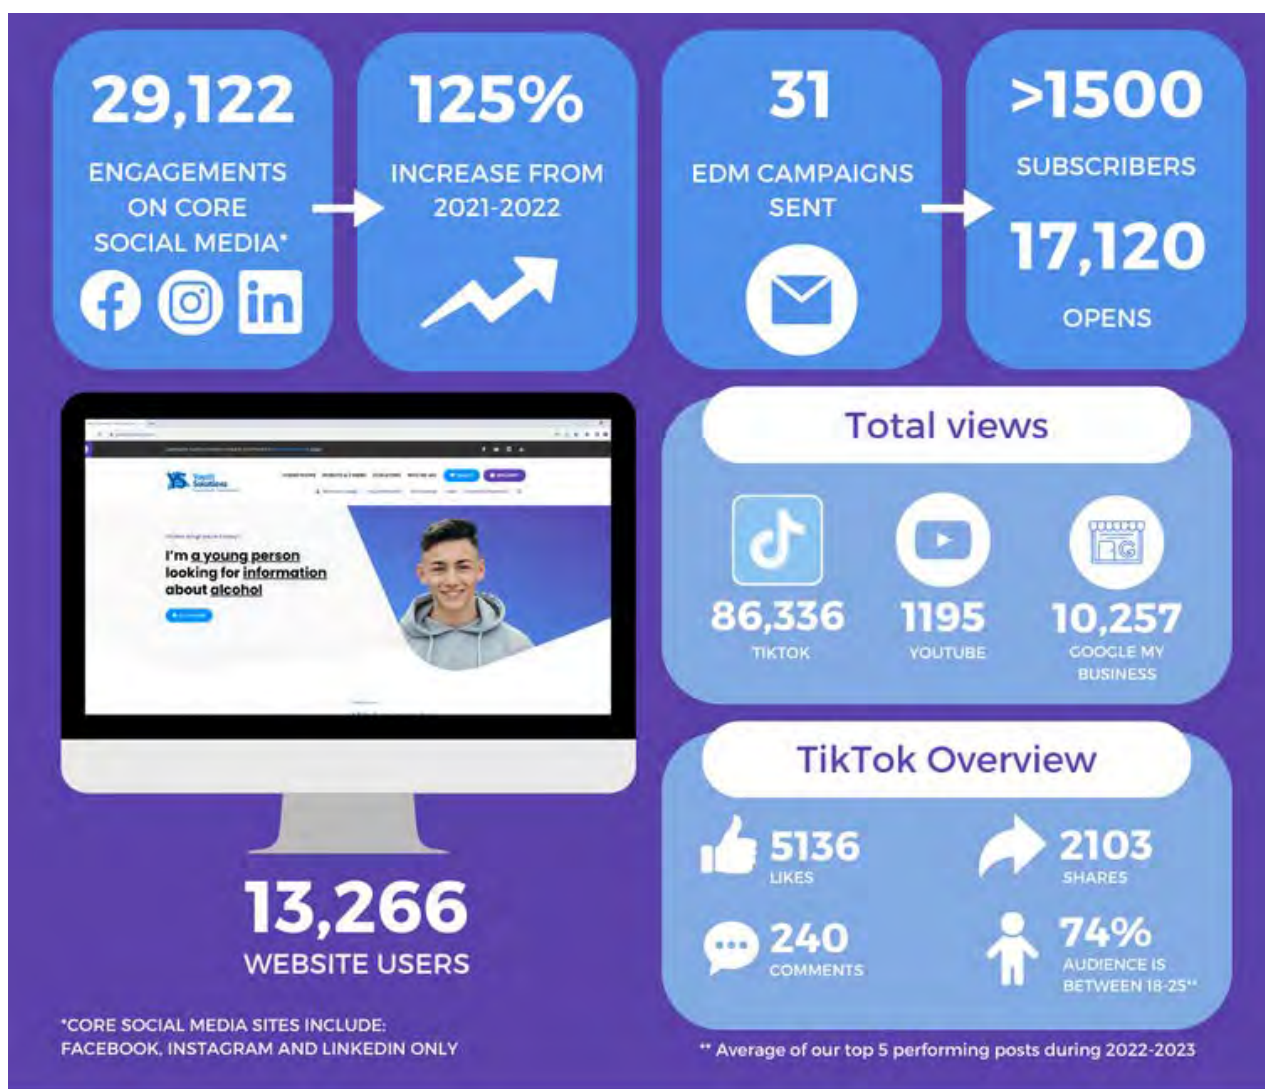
29,122

ENGAGEMENTS ON CORE SOCIAL MEDIA*

125%

INCREASE FROM 2021-2022

31

EDM CAMPAIGNS SENT

>1500

SUBSCRIBERS

17,120

OPENS

Youth Solutions

I'm a young person looking for information about alcohol

13,266

WEBSITE USERS

*CORE SOCIAL MEDIA SITES INCLUDE: FACEBOOK, INSTAGRAM AND LINKEDIN ONLY

Total views

86,336
TIKTOK

1195
YOUTUBE

10,257
GOOGLE MY BUSINESS

TikTok Overview

5136
LIKES

2103
SHARES

240
COMMENTS

74%
AUDIENCE IS BETWEEN 18-25**

** Average of our top 5 performing posts during 2022-2023